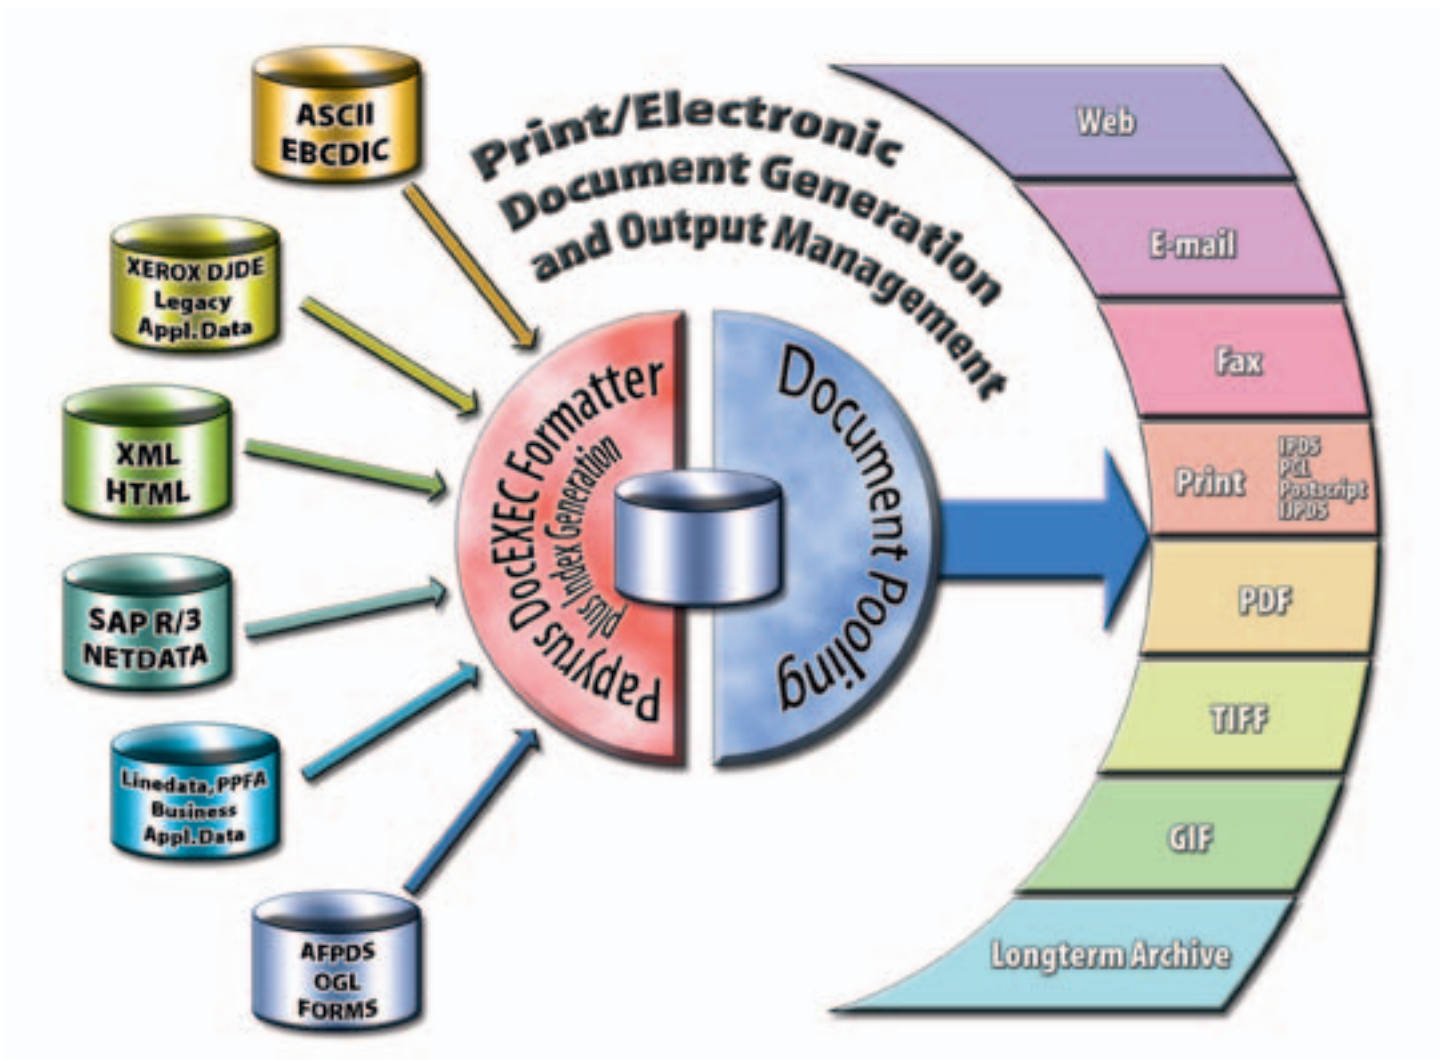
Print/Electronic Document Generation and Output Management

ASCII EBCDIC

XEROX DJDE Legacy Appl. Data

XML HTML

SAP R/3 NETDATA

Linedata, PPFA Business Appl. Data

AFPDS OGL FORMS

Papyrus DocEXEC Formatter

plus Index Generation

Document Pooling

Web

E-mail

Fax

Print

IPDS PCL Postscript IJPDS

PDF

TIFF

GIF

Longterm Archive